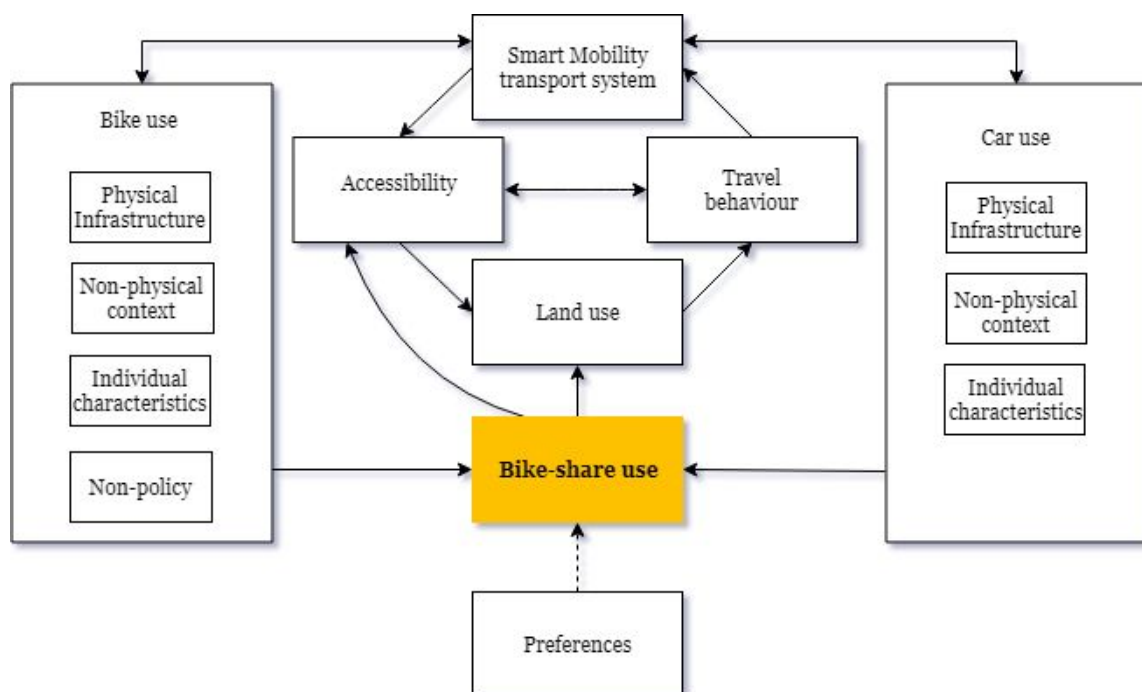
Smart Mobility transport system

Bike use

Physical Infrastructure

Non-physical context

Individual characteristics

Non-policy

Accessibility

Travel behaviour

Land use

Car use

Physical Infrastructure

Non-physical context

Individual characteristics

Bike-share use

Preferences